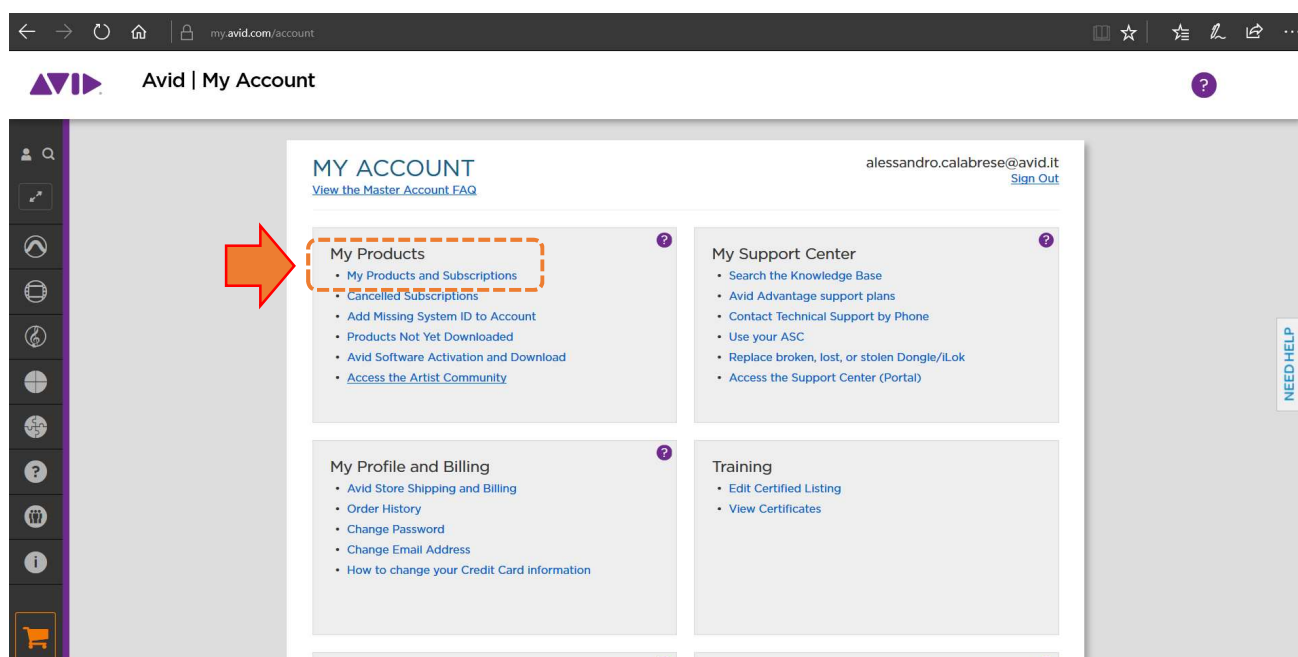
my.avid.com/account

AVID

Avid | My Account

?

MY ACCOUNT
View the Master Account FAQ

alessandro.calabrese@avid.it
Sign Out

My Products
• My Products and Subscriptions
• Cancelled Subscriptions
• Add Missing System ID to Account
• Products Not Yet Downloaded
• Avid Software Activation and Download
• Access the Artist Community

My Support Center
• Search the Knowledge Base
• Avid Advantage support plans
• Contact Technical Support by Phone
• Use your ASC
• Replace broken, lost, or stolen Dongle/iLok
• Access the Support Center (Portal)

My Profile and Billing
• Avid Store Shipping and Billing
• Order History
• Change Password
• Change Email Address
• How to change your Credit Card information

Training
• Edit Certified Listing
• View Certificates

NEED HELP